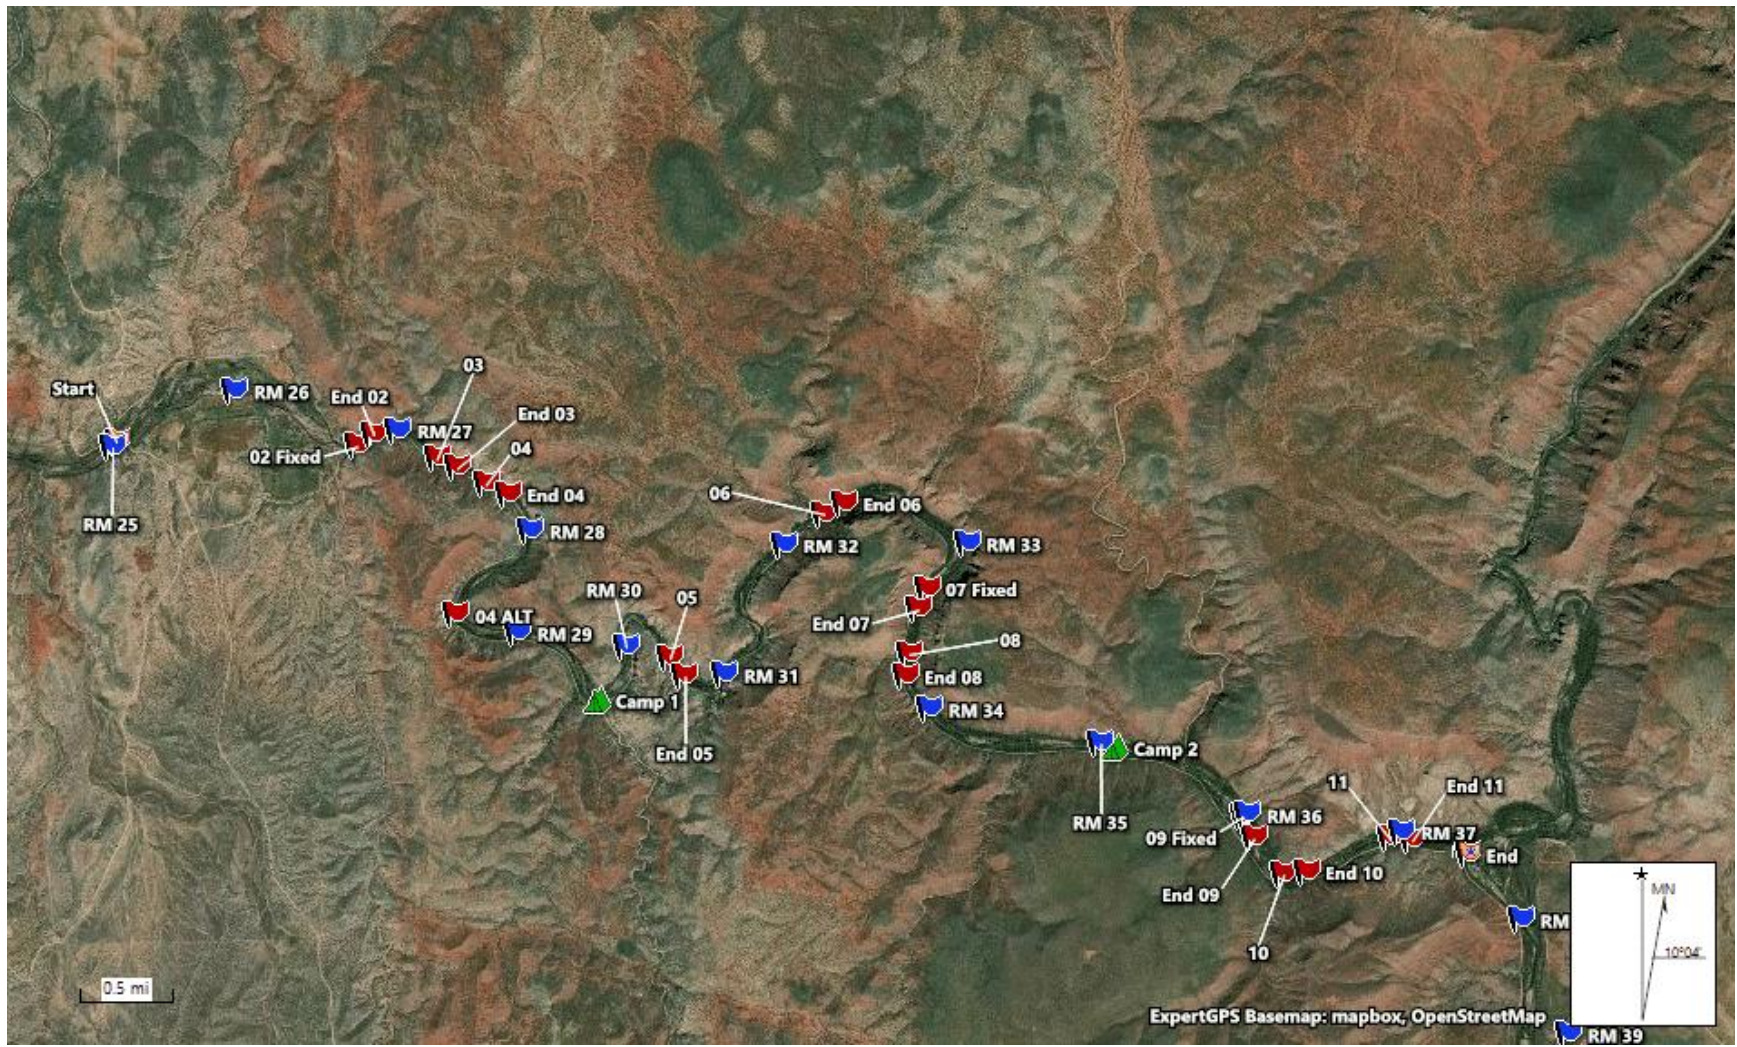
Start
RM 26
End 02
03
End 03
RM 27
02 Fixed
04
End 04
RM 25
RM 28
06
End 06
RM 32
RM 33
07 Fixed
End 07
RM 30
05
04 ALT
RM 29
08
End 08
RM 31
Camp 1
RM 34
End 05
Camp 2
RM 35
11
End 11
RM 36
09 Fixed
RM 37
End
End 10
End 09
10
RM
MN
10°04'
0.5 mi
ExpertGPS Basemap: mapbox, OpenStreetMap
RM 39